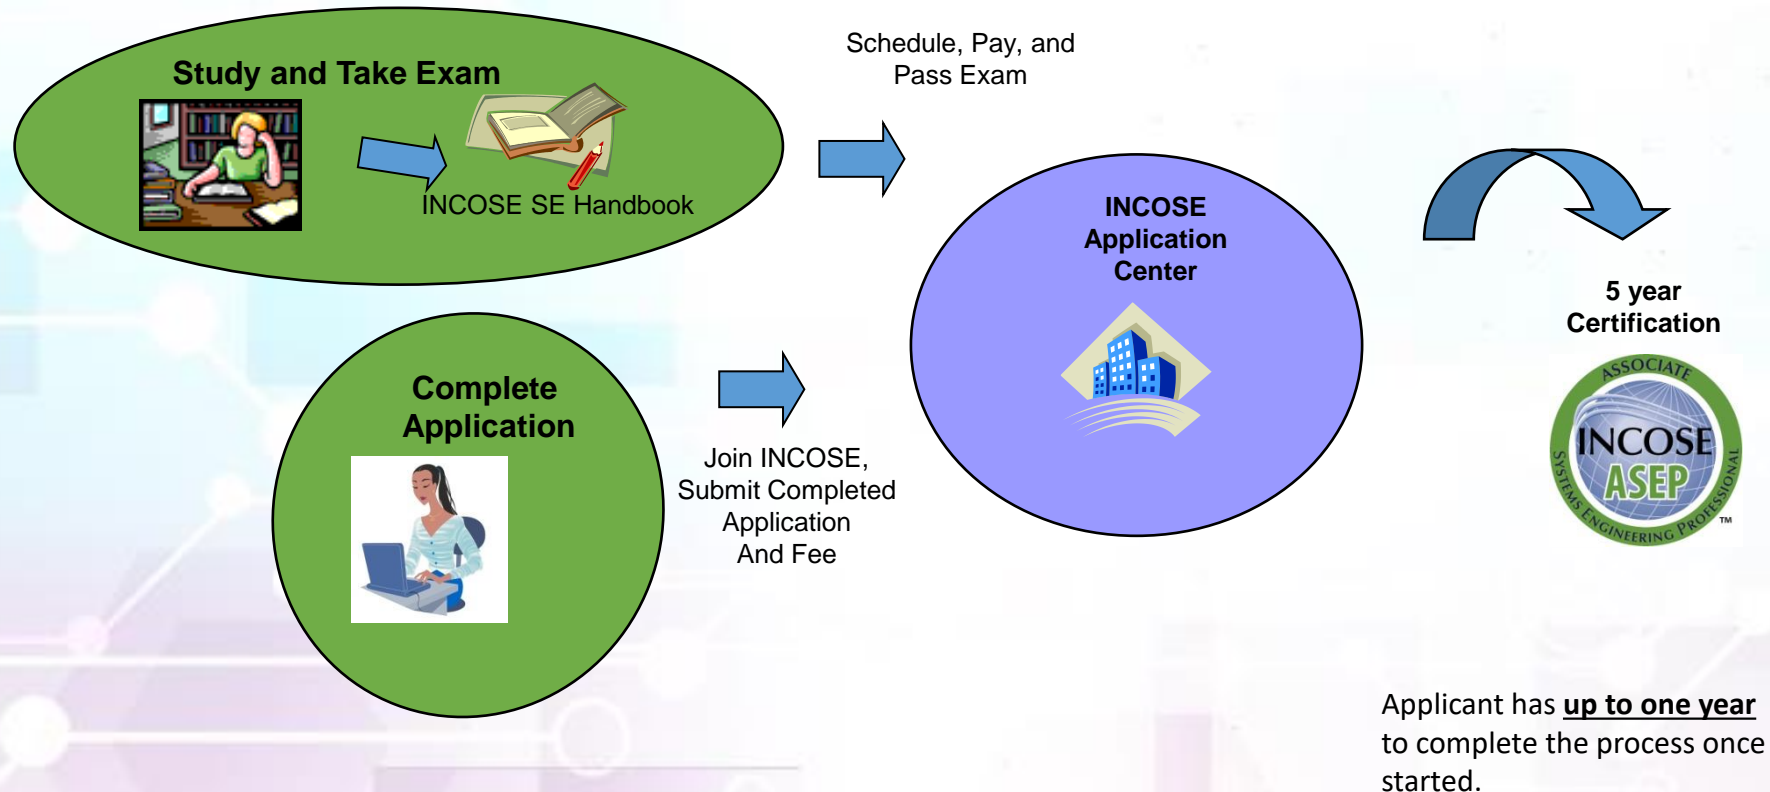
Study and Take Exam

INCOSE SE Handbook

Schedule, Pay, and Pass Exam

INCOSE Application Center

5 year Certification

ASSOCIATE
INCOSE
ASEP
SYSTEMS ENGINEERING PROFESSIONAL
TM

Complete Application

Join INCOSE, Submit Completed Application And Fee

Applicant has **up to one year** to complete the process once started.